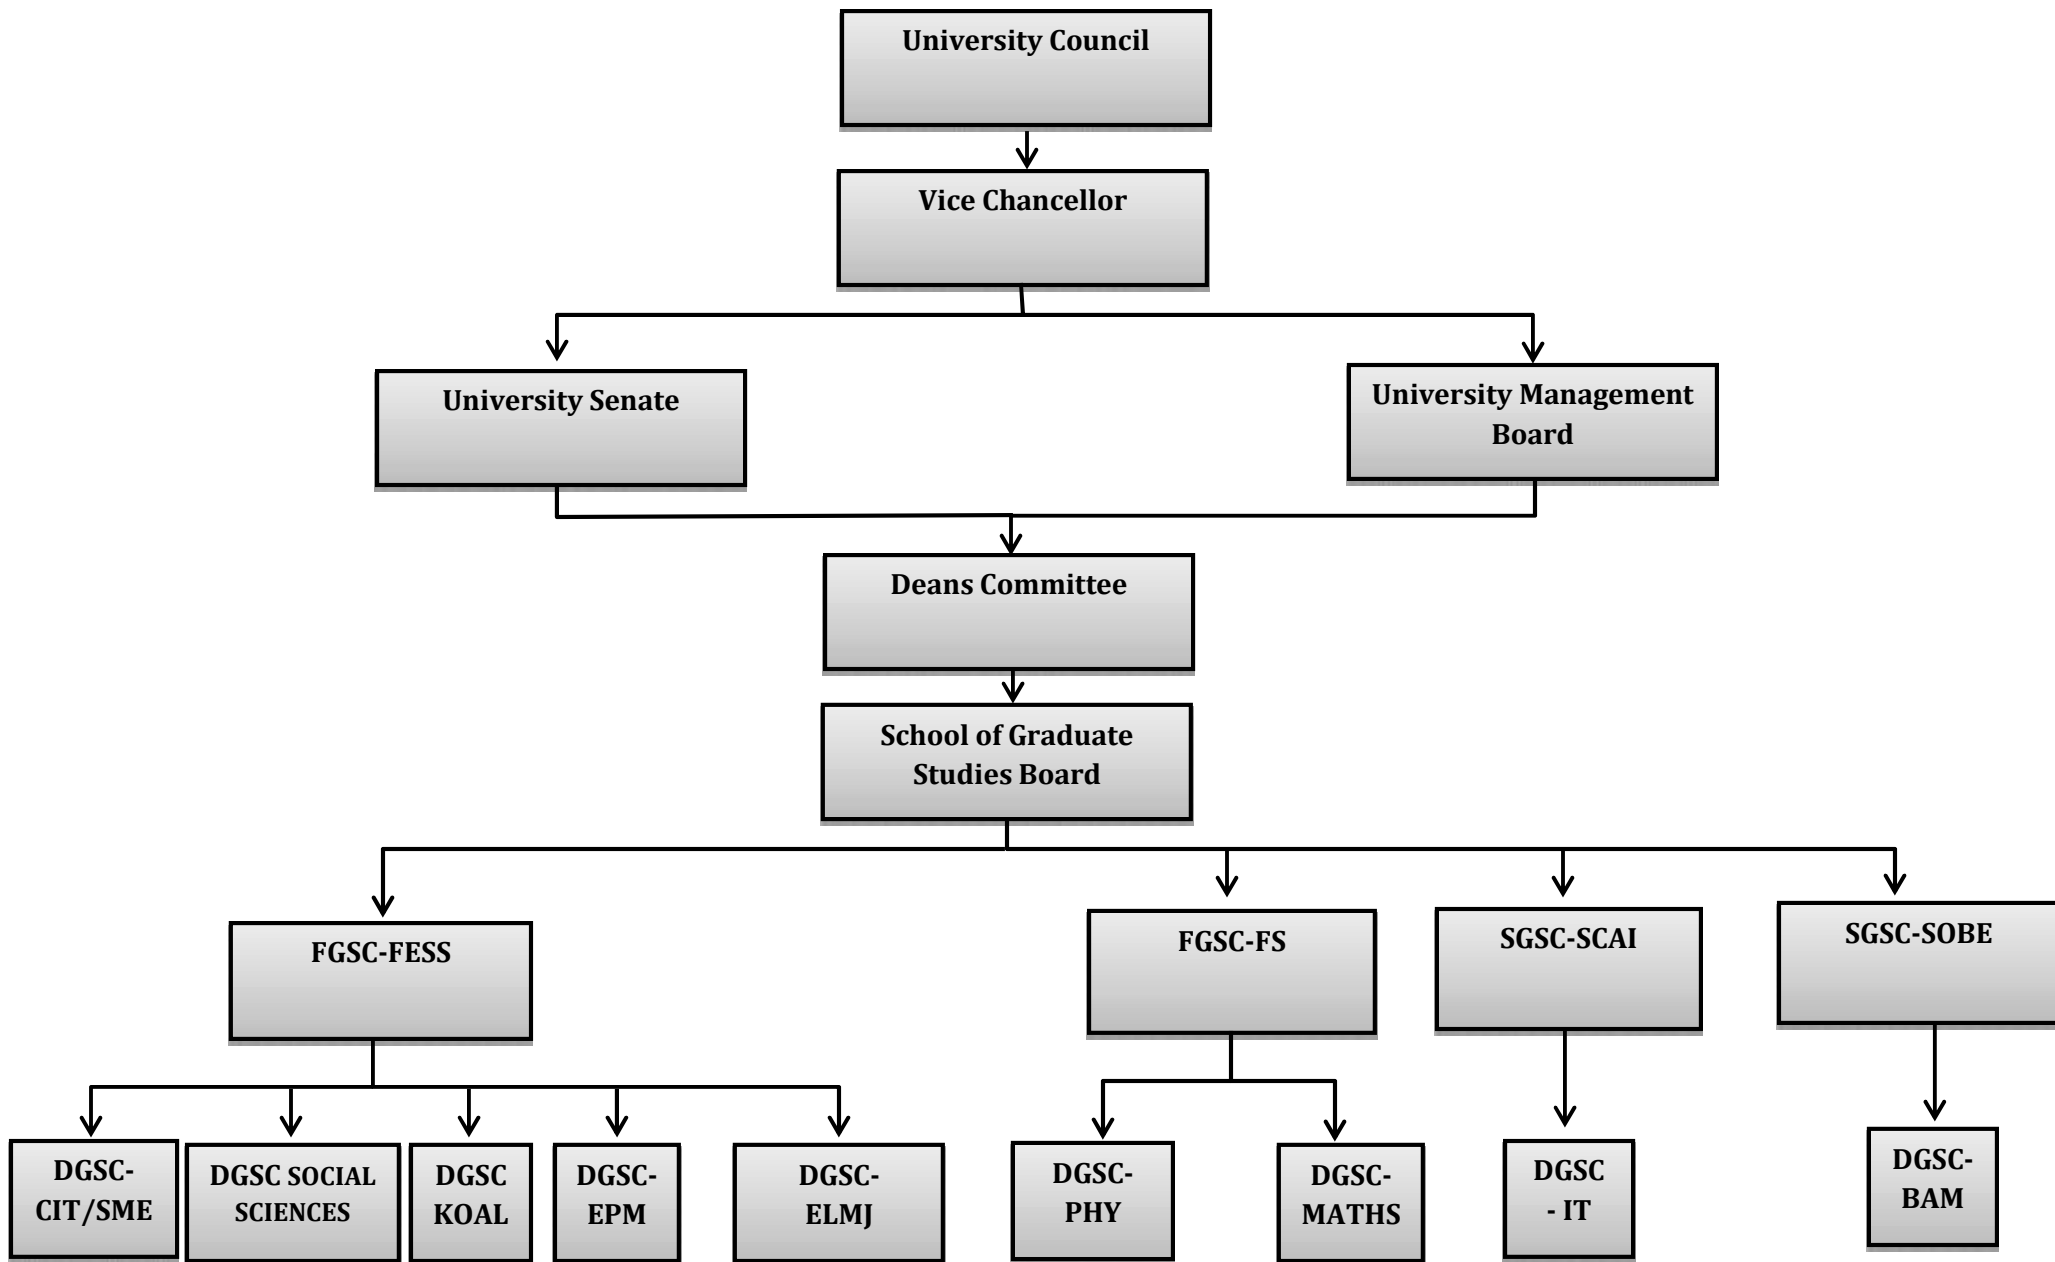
University Council

Vice Chancellor

University Senate

University Management Board

Deans Committee

School of Graduate Studies Board

FGSC-FESS

FGSC-FS

SGSC-SCAI

SGSC-SOBE

DGSC-CIT/SME

DGSC SOCIAL SCIENCES

DGSC KOAL

DGSC-EPM

DGSC-ELMJ

DGSC-PHY

DGSC-MATHS

DGSC - IT

DGSC-BAM